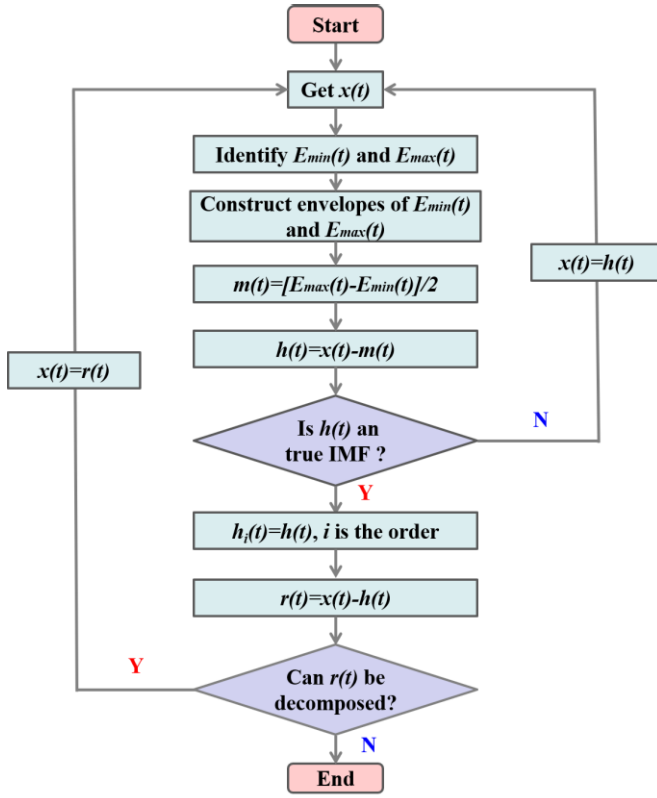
Start

Get $x(t)$

Identify $E_{min}(t)$ and $E_{max}(t)$

Construct envelopes of $E_{min}(t)$ and $E_{max}(t)$

$m(t)=[E_{max}(t)-E_{min}(t)]/2$

$h(t)=x(t)-m(t)$

Is $h(t)$ an true IMF ?

N

$x(t)=h(t)$

Y

$h_i(t)=h(t)$, $i$ is the order

$r(t)=x(t)-h(t)$

Can $r(t)$ be decomposed?

Y

$x(t)=r(t)$

N

End